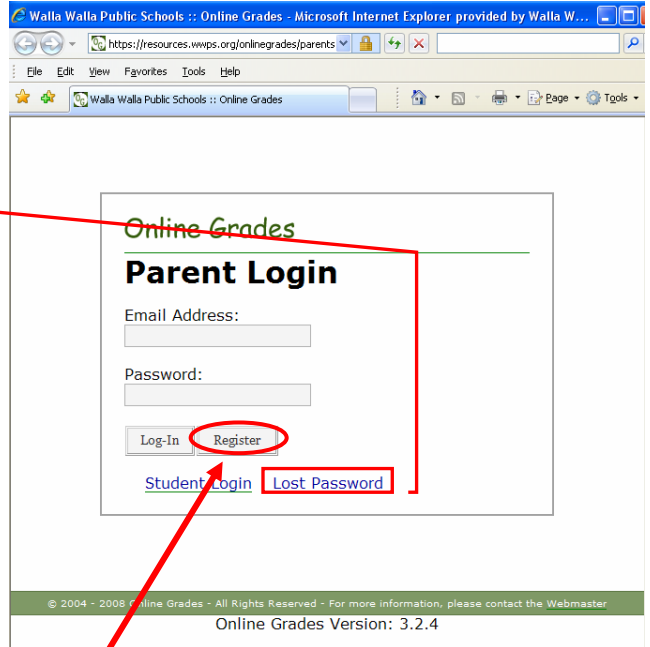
Walla Walla Public Schools :: Online Grades - Microsoft Internet Explorer provided by Walla W...

https://resources.wwps.org/onlinegrades/parents

File Edit View Favorites Tools Help

Walla Walla Public Schools :: Online Grades

Page Tools

Online Grades

Parent Login

Email Address:

Password:

Log-In Register

Student Login Lost Password

© 2004 - 2008 Online Grades - All Rights Reserved - For more information, please contact the Webmaster

Online Grades Version: 3.2.4